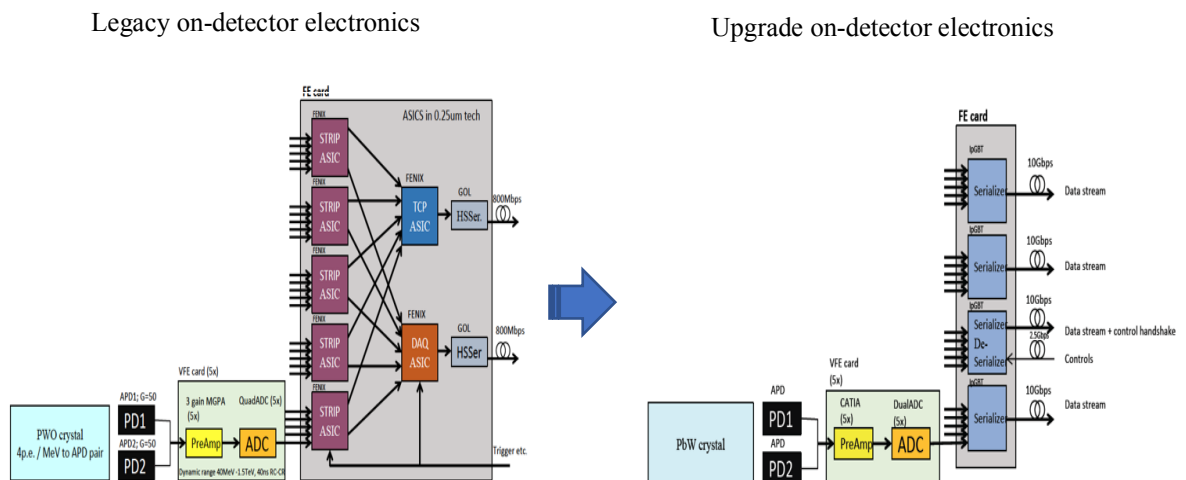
Legacy on-detector electronics

Upgrade on-detector electronics

FE card

ASICS in 0.25um tech

FENIX
STRIP ASIC

FENIX
STRIP ASIC

FENIX
STRIP ASIC

FENIX
STRIP ASIC

FENIX
STRIP ASIC

FENIX
TCP ASIC

GOL
HSSer.

800Mbps

FENIX
DAQ ASIC

GOL
HSSer

800Mbps

Trigger etc.

VFE card (5x)

3 gain MGPA (5x)

QuadADC (5x)

PreAmp

ADC

Dynamic range 40MeV -1.5TeV, 40ns RC-CR

APD1; G=50
PD1

APD2; G=50
PD2

PWO crystal
4p.e. / MeV to APD pair

FE card

lpGBT
Serialize
10Gbps
Data stream

lpGBT
Serialize
10Gbps
Data stream

lpGBT
Serialize
De-Serialize
10Gbps
2.5Gbps
Data stream + control handshake
Controls

lpGBT
Serialize
10Gbps
Data stream

VFE card (5x)

CATIA (5x)

DualADC (5x)

PreAmp

ADC

APD
PD1

APD
PD2

PbW crystal